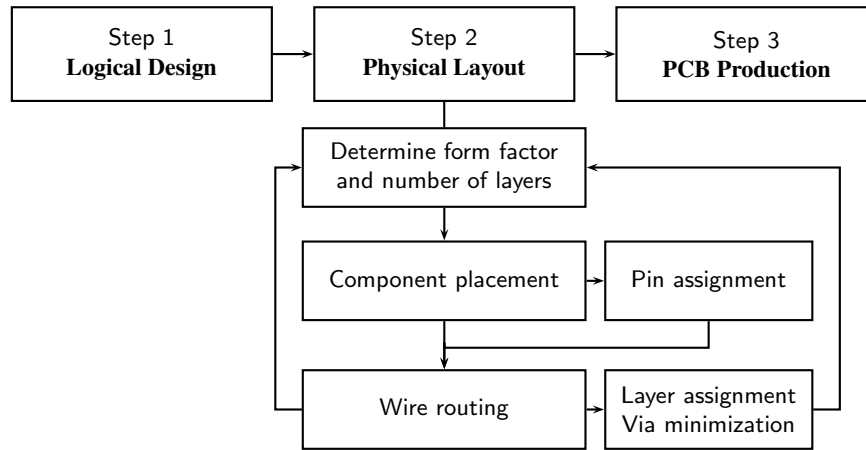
Step 1
**Logical Design**

Step 2
**Physical Layout**

Step 3
**PCB Production**

Determine form factor and number of layers

Component placement

Pin assignment

Wire routing

Layer assignment
Via minimization